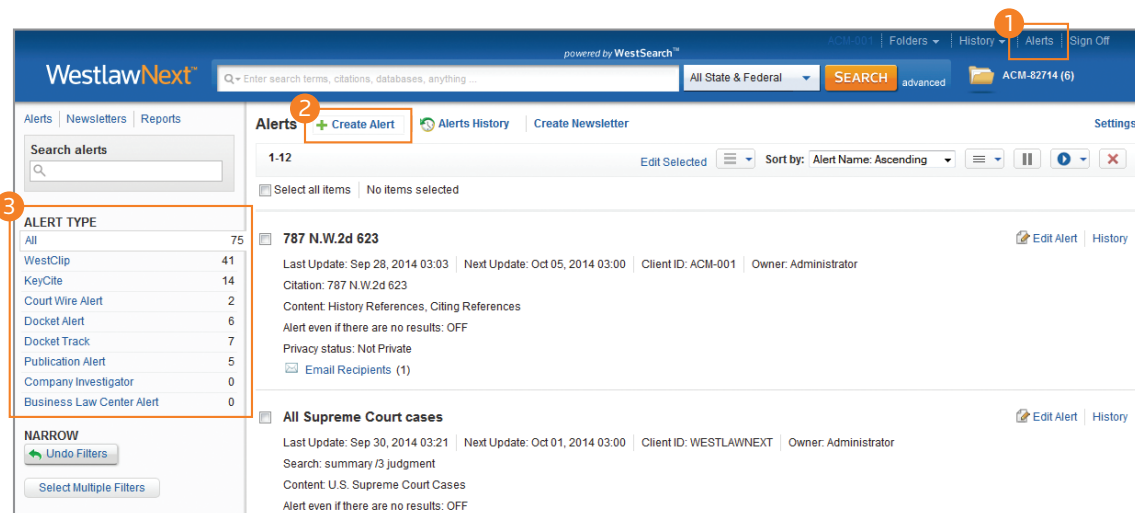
1

ACM-001 | Folders | History | Alerts | Sign Off

powered by WestSearch™

WestlawNext™

Enter search terms, citations, databases, anything ...

All State & Federal

SEARCH

advanced

ACM-82714 (6)

Alerts | Newsletters | Reports

Search alerts

2

Alerts

+ Create Alert

Alerts History

Create Newsletter

Settings

1-12

Edit Selected

Sort by: Alert Name: Ascending

Select all items | No items selected

3

ALERT TYPE

| | |
|---|---|
| All | 75 |
| WestClip | 41 |
| KeyCite | 14 |
| Court Wire Alert | 2 |
| Docket Alert | 6 |
| Docket Track | 7 |
| Publication Alert | 5 |
| Company Investigator | 0 |
| Business Law Center Alert | 0 |

NARROW

Undo Filters

Select Multiple Filters

787 N.W.2d 623

Edit Alert | History

Last Update: Sep 28, 2014 03:03 | Next Update: Oct 05, 2014 03:00 | Client ID: ACM-001 | Owner: Administrator

Citation: 787 N.W.2d 623

Content: History References, Citing References

Alert even if there are no results: OFF

Privacy status: Not Private

Email Recipients (1)

All Supreme Court cases

Edit Alert | History

Last Update: Sep 30, 2014 03:21 | Next Update: Oct 01, 2014 03:00 | Client ID: WESTLAWNEXT | Owner: Administrator

Search: summary /3 judgment

Content: U.S. Supreme Court Cases

Alert even if there are no results: OFF